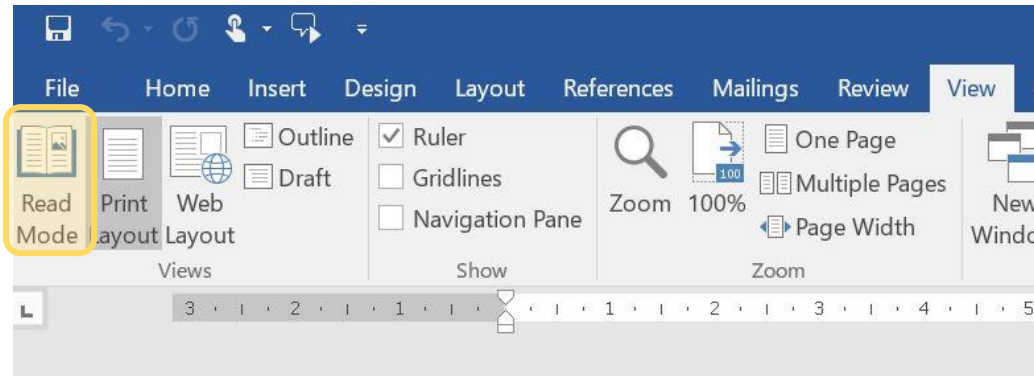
File Home Insert Design Layout References Mailings Review View

Read Mode Print Layout Web Layout Outline Draft

Views

Ruler Gridlines Navigation Pane

Show

Zoom 100% One Page Multiple Pages Page Width

100

Zoom

New Windo

3 · 2 · 1 · 1 · 2 · 3 · 4